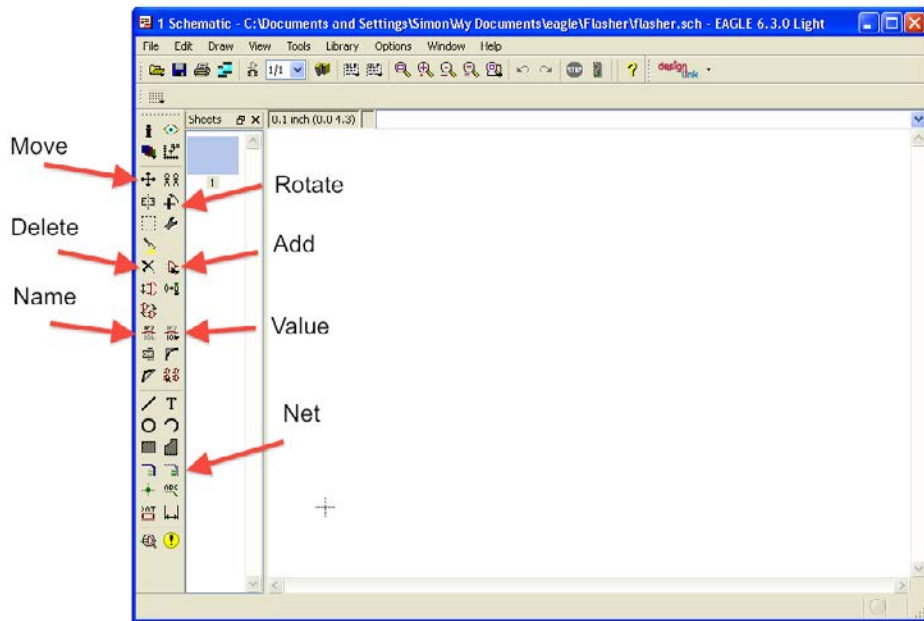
1 Schematic - C:\Documents and Settings\Simon\My Documents\eagle\Flasher\flasher.sch - EAGLE 6.3.0 Light

File Edit Draw View Tools Library Options Window Help

1/1

design link

Sheets

0.1 inch (0.0 1.3)

1

T

Move

Rotate

Delete

Add

Name

Value

Net